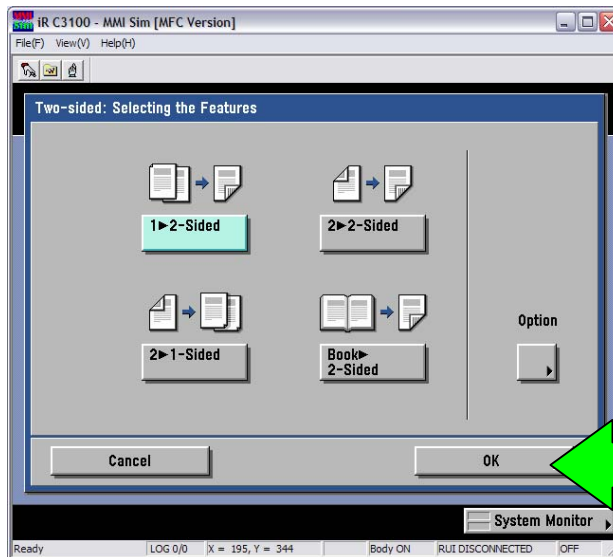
iR C3100 - MMI Sim [MFC Version]

File(F) View(V) Help(H)

Two-sided: Selecting the Features

1►2-Sided

2►2-Sided

2►1-Sided

Book► 2-Sided

Option

Cancel

OK

System Monitor

Ready | LOG 0/0 | X = 195, Y = 344 | Body ON | RUI DISCONNECTED | OFF